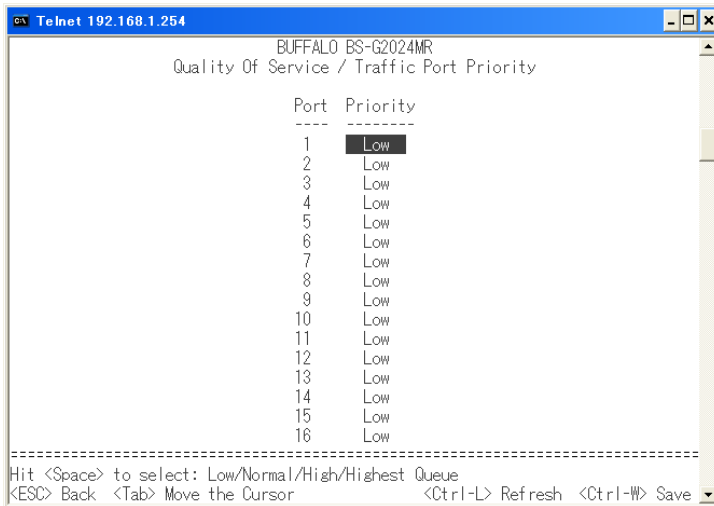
Telnet 192.168.1.254

BUFFALO BS-G2024MR
Quality Of Service / Traffic Port Priority

| Port | Priority |
|---|---|
| 1 | Low |
| 2 | Low |
| 3 | Low |
| 4 | Low |
| 5 | Low |
| 6 | Low |
| 7 | Low |
| 8 | Low |
| 9 | Low |
| 10 | Low |
| 11 | Low |
| 12 | Low |
| 13 | Low |
| 14 | Low |
| 15 | Low |
| 16 | Low |

Hit <Space> to select: Low/Normal/High/Highest Queue
<ESC> Back <Tab> Move the Cursor <Ctrl-L> Refresh <Ctrl-W> Save